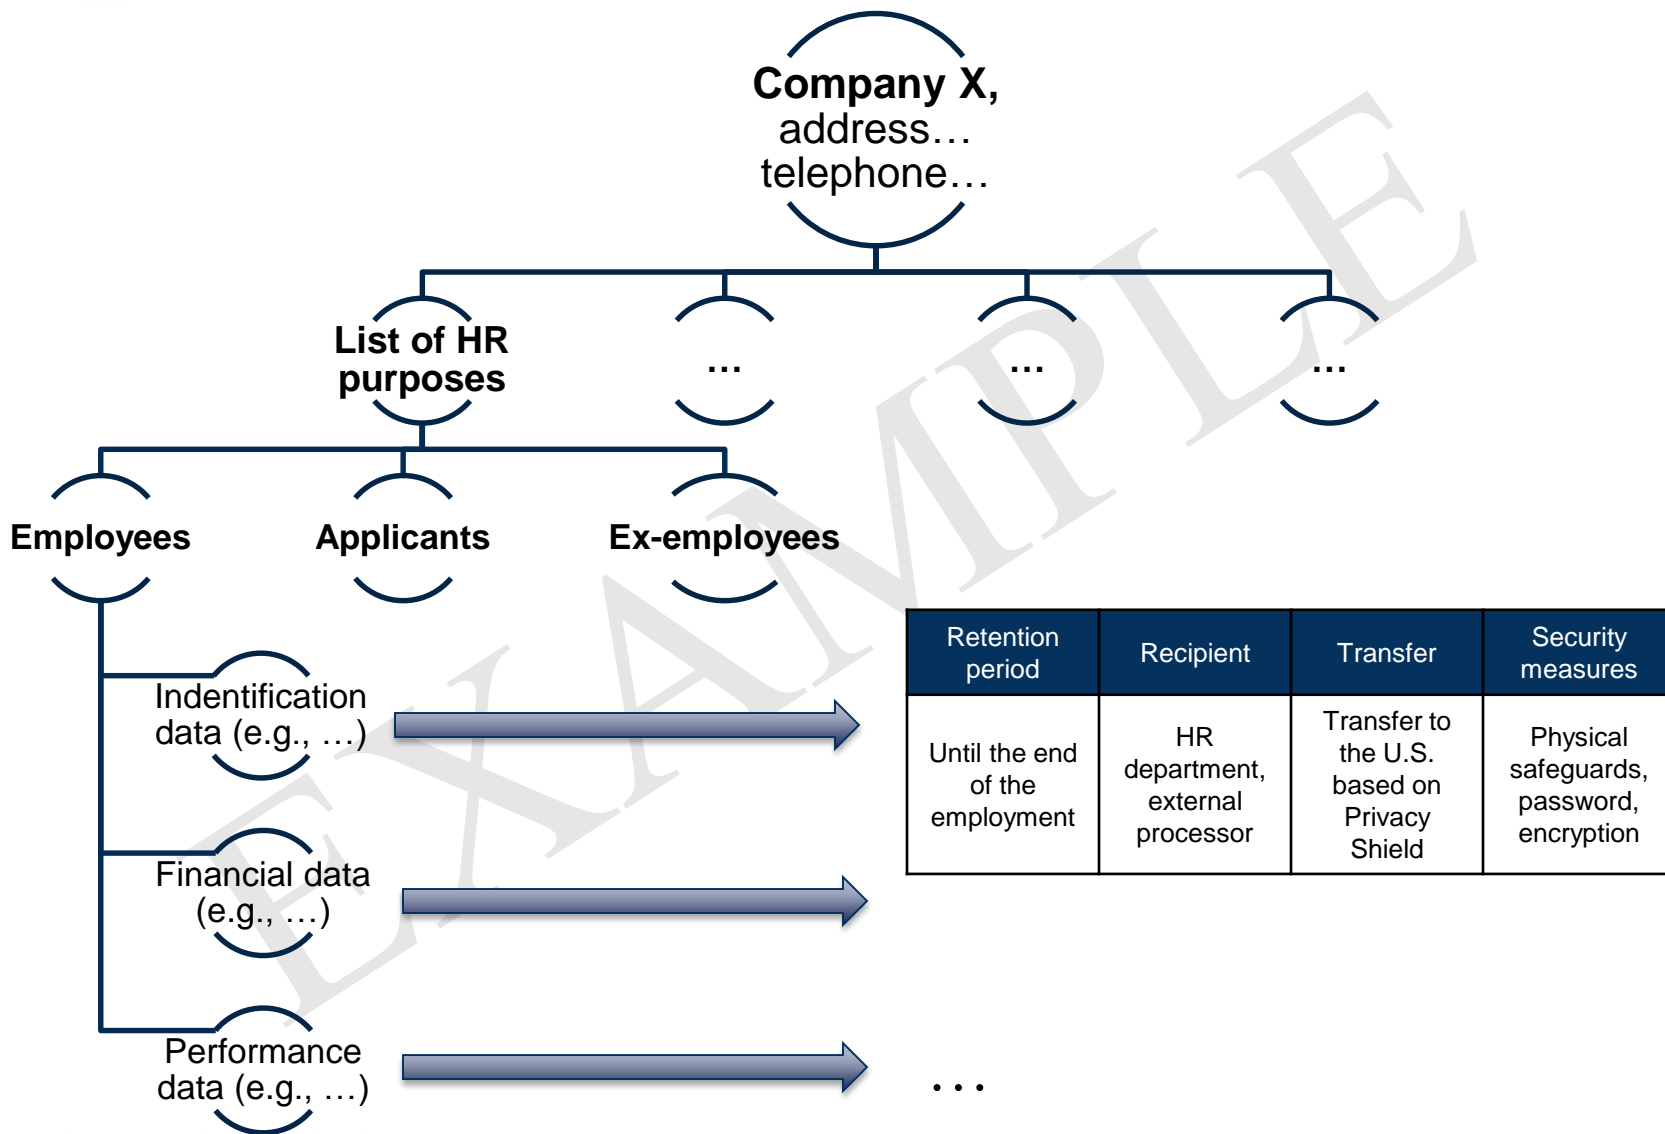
Company X,
address…
telephone…

List of HR purposes

…

…

…

Employees

Applicants

Ex-employees

Indentification data (e.g., …)

Financial data (e.g., …)

Performance data (e.g., …)

| Retention period | Recipient | Transfer | Security measures |
|---|---|---|---|
| Until the end of the employment | HR department, external processor | Transfer to the U.S. based on Privacy Shield | Physical safeguards, password, encryption |

. . .

EXAMPLE